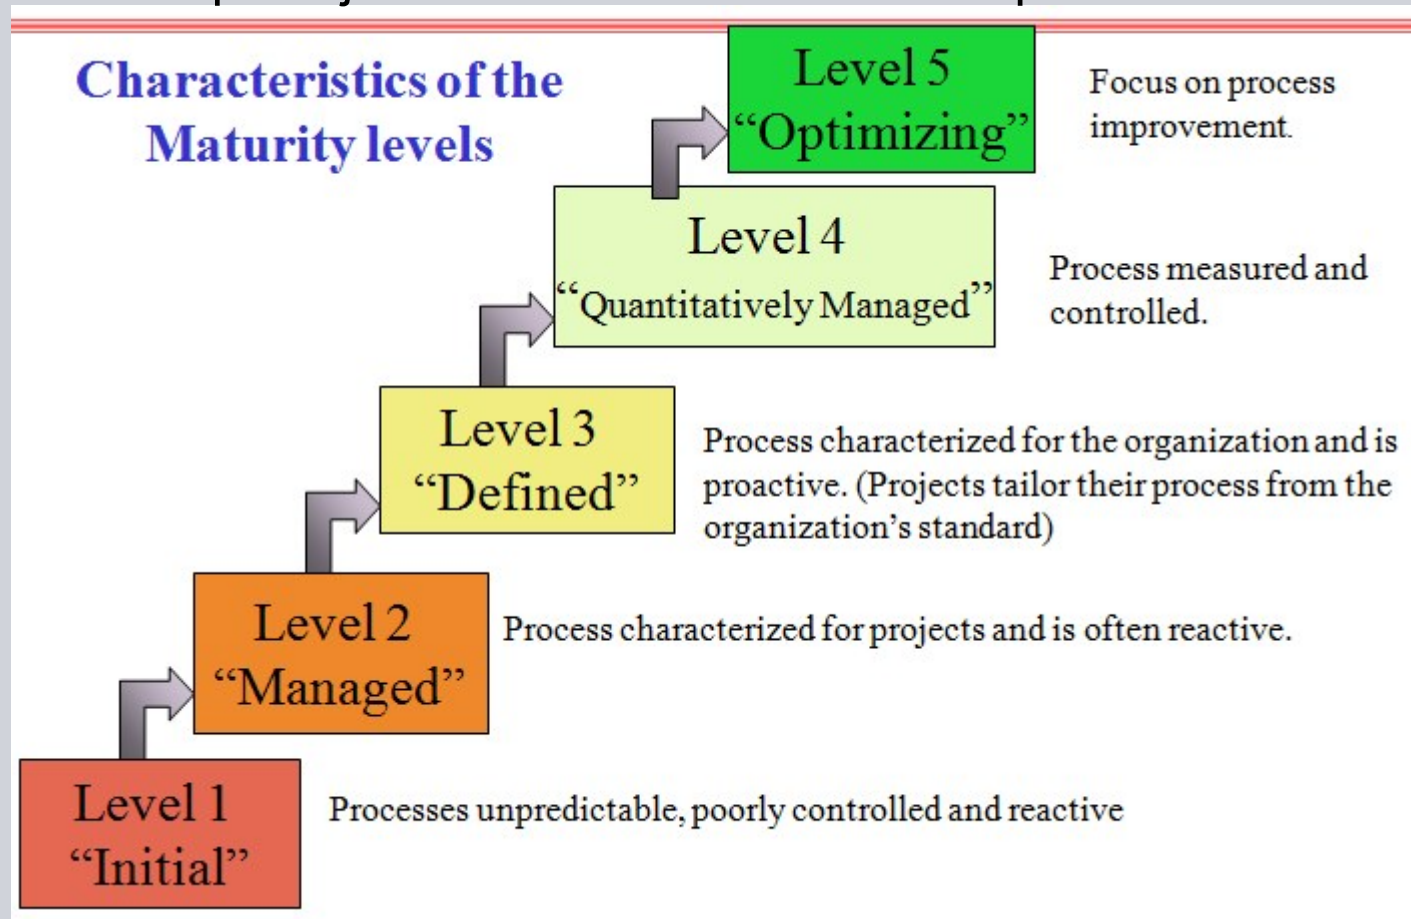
Characteristics of the Maturity levels

Level 5
“Optimizing”

Focus on process improvement.

Level 4
“Quantitatively Managed”

Process measured and controlled.

Level 3
“Defined”

Process characterized for the organization and is proactive. (Projects tailor their process from the organization’s standard)

Level 2
“Managed”

Process characterized for projects and is often reactive.

Level 1
“Initial”

Processes unpredictable, poorly controlled and reactive